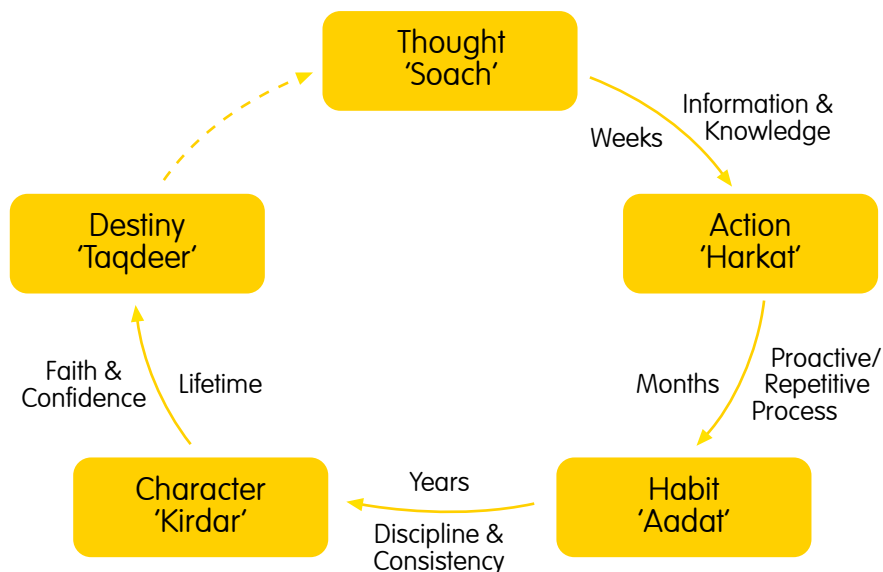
Thought
'Soach'

Weeks

Information &
Knowledge

Action
'Harkat'

Months

Proactive/
Repetitive
Process

Habit
'Aadat'

Years

Discipline &
Consistency

Character
'Kirdar'

Faith &
Confidence

Lifetime

Destiny
'Taqdeer'